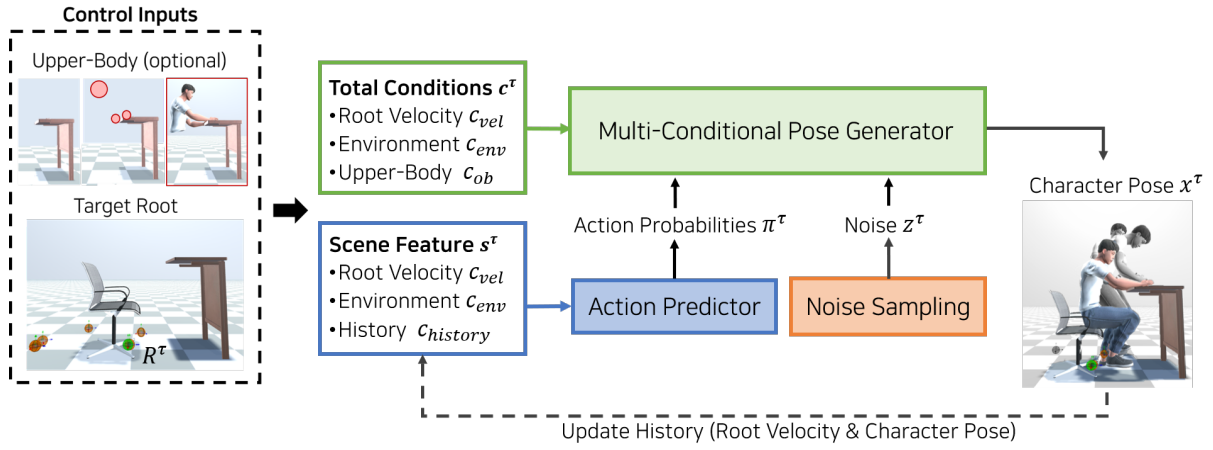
Control Inputs

Upper-Body (optional)

Target Root

$R^{\tau}$

Total Conditions $c^{\tau}$
•Root Velocity $c_{vel}$
•Environment $c_{env}$
•Upper-Body $c_{ob}$

Multi-Conditional Pose Generator

Scene Feature $s^{\tau}$
•Root Velocity $c_{vel}$
•Environment $c_{env}$
•History $c_{history}$

Action Probabilities $\pi^{\tau}$

Noise $z^{\tau}$

Action Predictor

Noise Sampling

Character Pose $x^{\tau}$

Update History (Root Velocity & Character Pose)